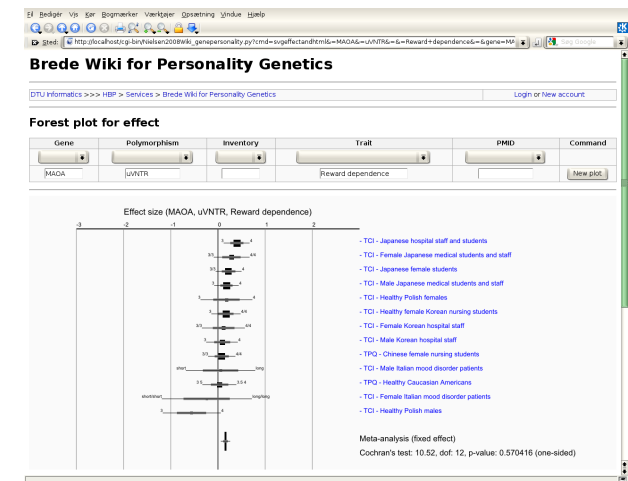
Fil Redigér Vis Kør Bogmærker Værktøjer Opsætning Vindue Hjælp

Sted: http://localhost/cgi-bin/Nielsen2008Wiki_genepersonality.py?cmd=svgeffectandhtml&=MAOA&=uVNTR&=&=Reward+dependence&=&gene=MA

Søg Google

Brede Wiki for Personality Genetics

DTU Informatics >>> HBP > Services > Brede Wiki for Personality Genetics

Login or New account

Forest plot for effect

| Gene | Polymorphism | Inventory | Trait | PMID | Command |
|---|---|---|---|---|---|
| MAOA | uVNTR | | Reward dependence | | New plot |

Effect size (MAOA, uVNTR, Reward dependence)

-3 -2 -1 0 1 2

3 4
3/3 4/4
3/3 4
3 4
3 4
3 4/4
3/3 4/4
3 4
3/3 4/4
short long
3.5 3.5 4
short/short long/long
3 4

- TCI - Japanese hospital staff and students
- TCI - Female Japanese medical students and staff
- TCI - Japanese female students
- TCI - Male Japanese medical students and staff
- TCI - Healthy Polish females
- TCI - Healthy female Korean nursing students
- TCI - Female Korean hospital staff
- TCI - Male Korean hospital staff
- TPQ - Chinese female nursing students
- TCI - Male Italian mood disorder patients
- TPQ - Healthy Caucasian Americans
- TCI - Female Italian mood disorder patients
- TCI - Healthy Polish males

Meta-analysis (fixed effect)

Cochran's test: 10.52, dof: 12, p-value: 0.570416 (one-sided)